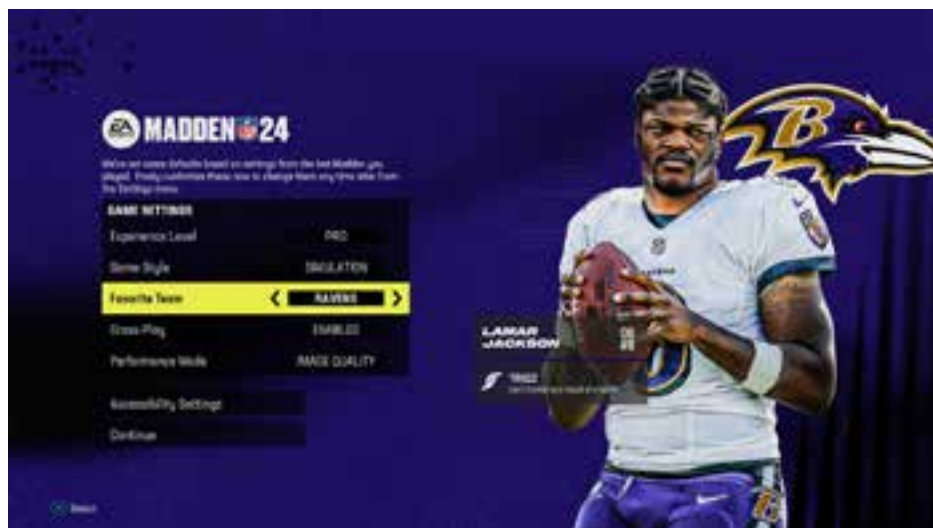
MADDEN 24

We've set some defaults based on settings from the last Madden you played. Freely customize these now or change them any time later from the Settings menu.

GAME SETTINGS

| | |
|---|---|
| Experience Level | PRO |
| Game Style | SIMULATION |
| Favorite Team | RAVENS |
| Cross-Play | ENABLED |
| Performance Mode | IMAGE QUALITY |

Accessibility Settings

Continue

LAMAR JACKSON

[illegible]

Select